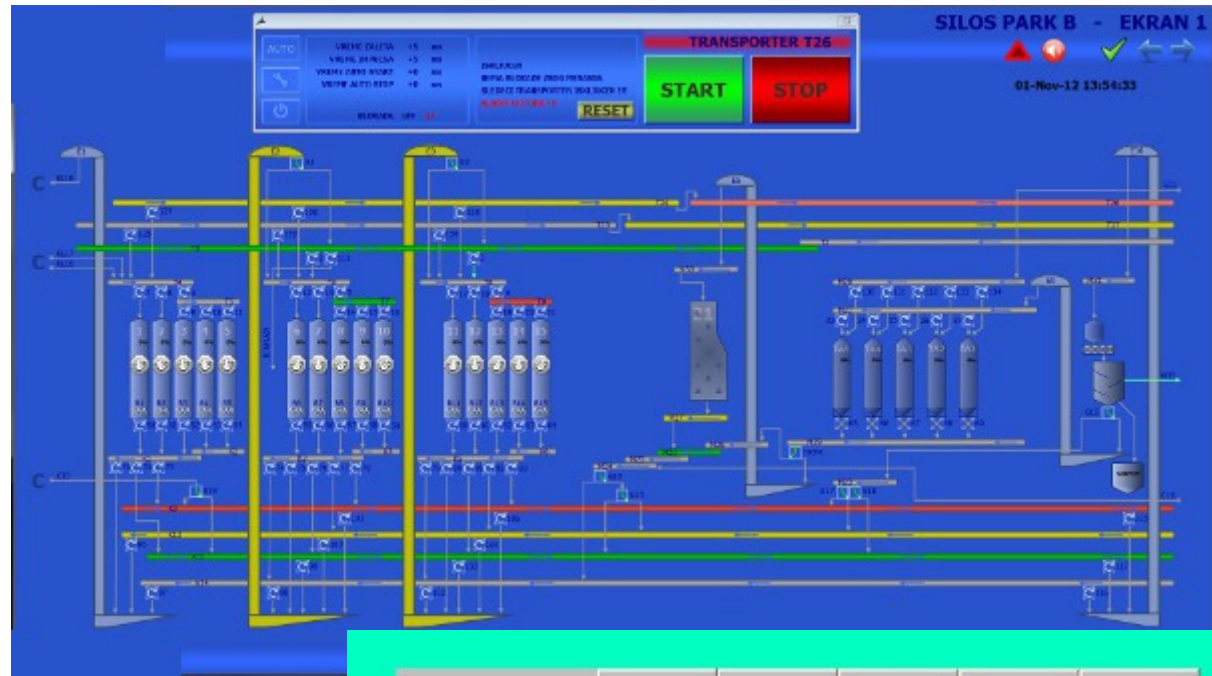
SILOS PARK B - EKRAN 1

01-Nov-12 13:54:33

AUTO

VREME DALETA +5 sec
VREME IMPULSA +5 sec
VREME ZERO SPEED +0 sec
VREME AUTO STOP +0 sec

BLOKADA OFF

TRANSPORTER T26

START

STOP

RESET

1 2 3 4 5 6 7 8 9 10 11 12 13 14 15